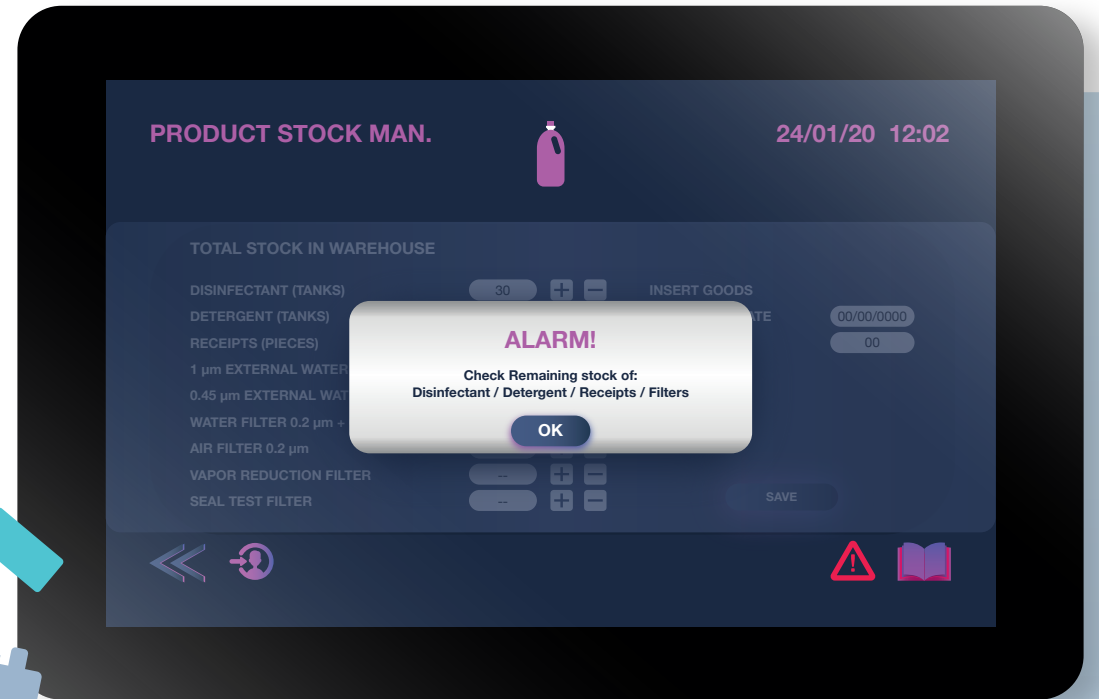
PRODUCT STOCK MAN.

24/01/20 12:02

TOTAL STOCK IN WAREHOUSE

DISINFECTANT (TANKS) 30

INSERT GOODS

DETERGENT (TANKS)

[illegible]TE 00/00/0000

RECEIPTS (PIECES)

00

1 µm EXTERNAL WATER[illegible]

0.45 µm EXTERNAL WAT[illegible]

WATER FILTER 0.2 µm + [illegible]

AIR FILTER 0.2 µm

VAPOR REDUCTION FILTER --

SEAL TEST FILTER --

SAVE

ALARM!

Check Remaining stock of:
Disinfectant / Detergent / Receipts / Filters

OK